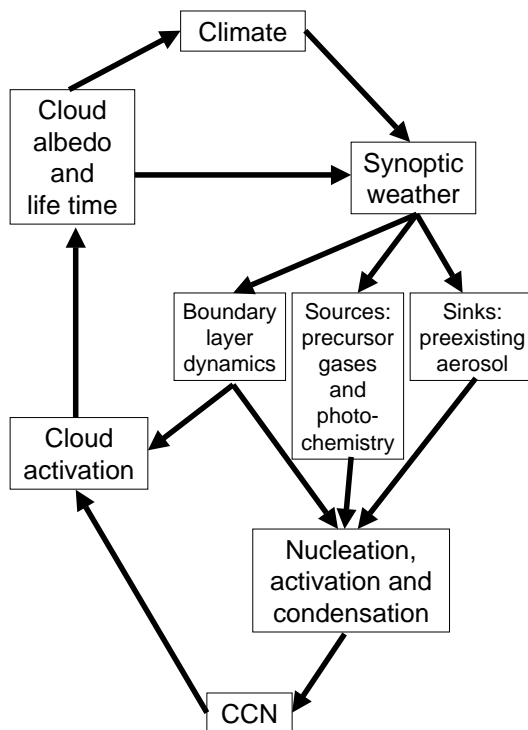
Climate

Cloud albedo and life time

Synoptic weather

Boundary layer dynamics

Sources: precursor gases and photochemistry

Sinks: preexisting aerosol

Cloud activation

Nucleation, activation and condensation

CCN